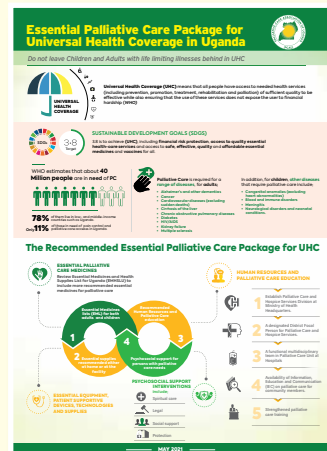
Essential Palliative Care Package for Universal Health Coverage in Uganda

Do not leave Children and Adults with life limiting illnesses behind in UHC

UNIVERSAL HEALTH COVERAGE

Universal Health Coverage (UHC) means that all people have access to needed health services (including prevention, promotion, treatment, rehabilitation and palliation) of sufficient quality to be effective while also ensuring that the use of these services does not expose the user to financial hardship (WHO)

SUSTAINABLE DEVELOPMENT GOALS (SDGS)

SDGs

3.8 Target

SDG is to achieve (UHC), including financial risk protection, access to quality essential health-care services and access to safe, effective, quality and affordable essential medicines and vaccines for all.

WHO estimates that about 40 Million people are in need of PC

78% of them live in low- and middle-income countries

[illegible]% of those in need of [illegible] palliative care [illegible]

Palliative Care is required for a range of diseases, for adults;
• Alzheimer's and other dementias
• Cancer
• Cardiovascular diseases
• Cirrhosis of the liver
• Chronic obstructive pulmonary diseases
• Diabetes
• HIV/AIDS
• Kidney failure
• Multiple sclerosis

In addition, for children, other diseases that require palliative care include;
• Congenital anomalies
• Blood and immune disorders
• Meningitis
• Neurological disorders and neonatal conditions

The Recommended Essential Palliative Care Package for UHC

ESSENTIAL PALLIATIVE CARE MEDICINES
Review Essential Medicines and Health Supplies List for Uganda (EMHSLU) to include more recommended essential medicines for palliative care

1 Essential Medicines List (EML) for both adults and children

2 Essential equipment and supplies for the care at home or at the facility

3 Comprehensive Human Resources and Palliative Care Education

4 Psychosocial support for persons with palliative care needs

ESSENTIAL EQUIPMENT, PATIENT SUPPORTIVE DEVICES, TECHNOLOGIES AND SUPPLIES

PSYCHOSOCIAL SUPPORT INTERVENTIONS
Spiritual care
Legal
Social support
Protection

HUMAN RESOURCES AND PALLIATIVE CARE EDUCATION

1 Establish Palliative Care and Hospice Services Division at Ministry of Health Headquarters.

2 A designated District Focal Person for Palliative Care and Hospice Services.

3 A functional multidisciplinary team in Palliative Care Unit at Hospitals.

4 Availability of Information, Education and Communication (IEC) on palliative care for community members.

5 Strengthened palliative care training

MAY 2021